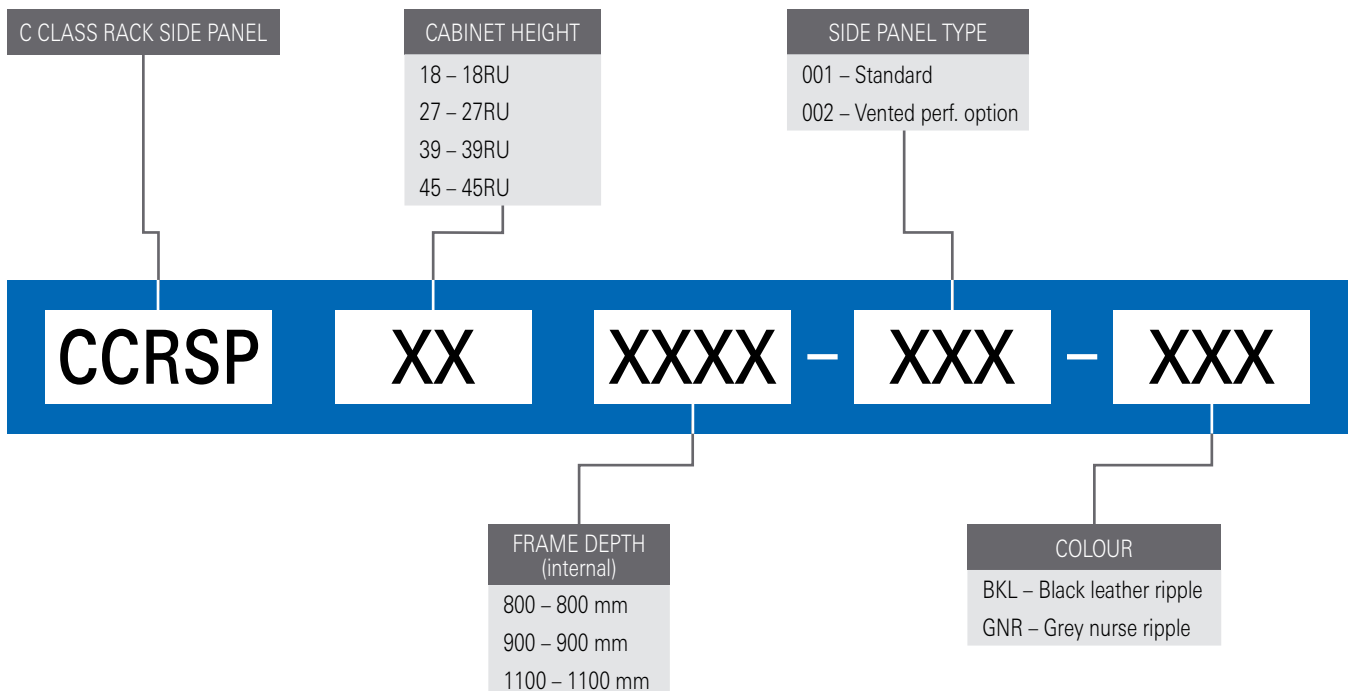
C CLASS RACK SIDE PANEL

CABINET HEIGHT
18 – 18RU
27 – 27RU
39 – 39RU
45 – 45RU

SIDE PANEL TYPE
001 – Standard
002 – Vented perf. option

CCRSP XX XXXX – XXX – XXX

FRAME DEPTH (internal)
800 – 800 mm
900 – 900 mm
1100 – 1100 mm

COLOUR
BKL – Black leather ripple
GNR – Grey nurse ripple